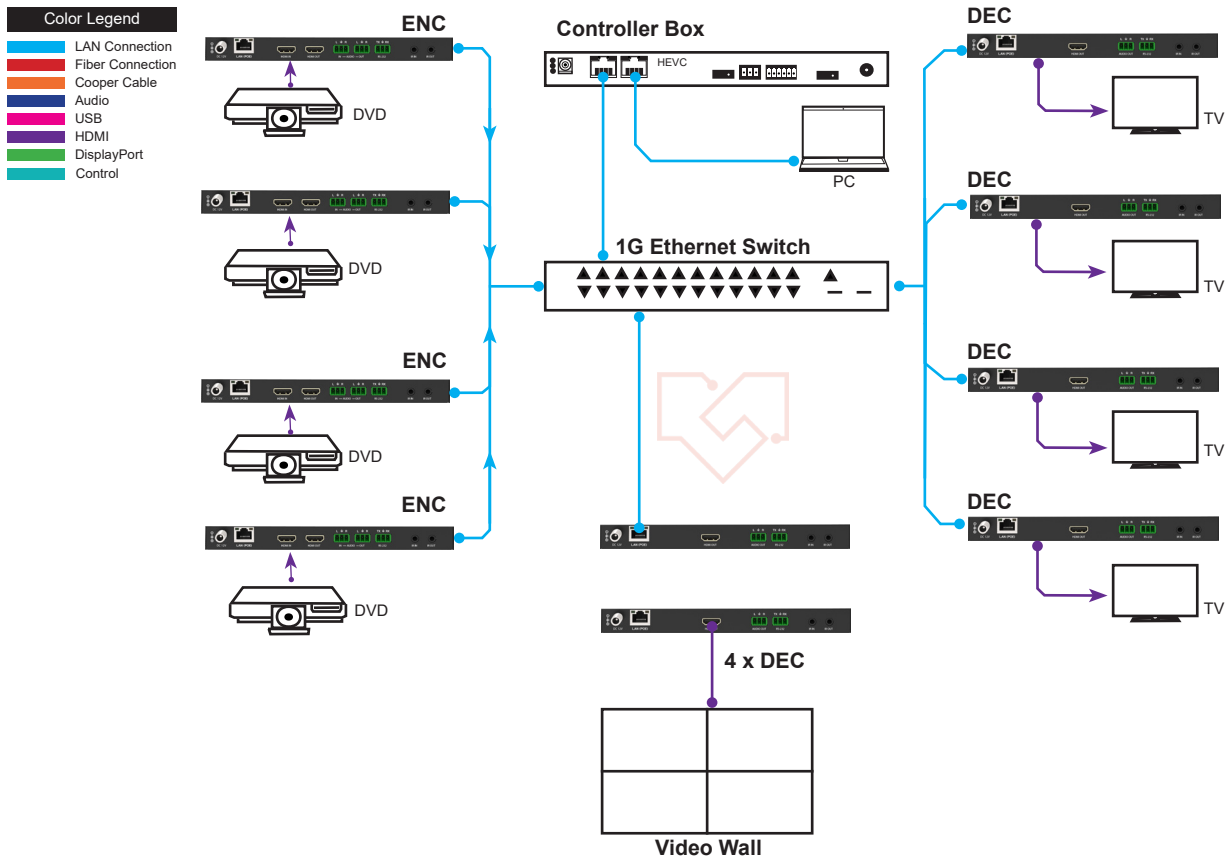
Color Legend
LAN Connection
Fiber Connection
Cooper Cable
Audio
USB
HDMI
DisplayPort
Control

ENC
DVD
DVD
ENC
DVD
ENC
DVD

Controller Box
HEVC
PC

1G Ethernet Switch

4 x DEC

Video Wall

DEC
TV
DEC
TV
DEC
TV
DEC
TV